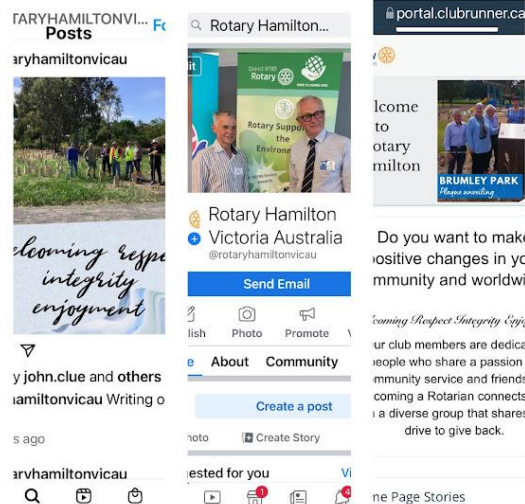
TARYHAMILTONVI... Fo
Posts
aryhamiltonvicau

elcoming respe
integrity
enjoyment

y john.clue and others
amiltonvicau Writing o

s ago

aryhamiltonvi...

Rotary Hamilton...

District 9790
Rotary
Rotary Suppo
the Environ

Rotary Hamilton
Victoria Australia
@rotaryhamiltonvicau

Send Email

lish
Photo
Promote

e
About
Community

Create a post

hoto
Create Story

gested for you
Vi

portal.clubrunner.ca

lcome
to
otary
milton

BRUMLEY PARK
Plaque unveiling

Do you want to make
ositive changes in yo
mmunity and worldwi

lcoming Respect Integrity Enj

ur club members are dedica
eople who share a passion
mmunity service and friends
coming a Rotarian connects
a diverse group that shares
drive to give back.

ne Page Stories